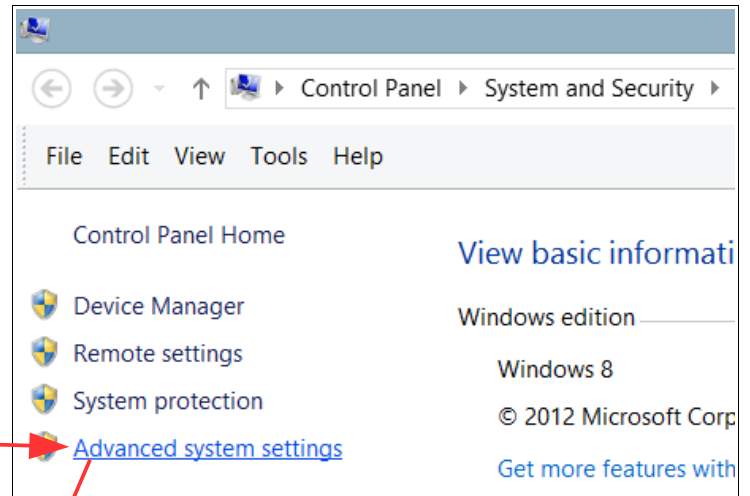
Control Panel ▸ System and Security ▸

File Edit View Tools Help

Control Panel Home

Device Manager

Remote settings

System protection

Advanced system settings

View basic informati

Windows edition

Windows 8

© 2012 Microsoft Corp

Get more features with